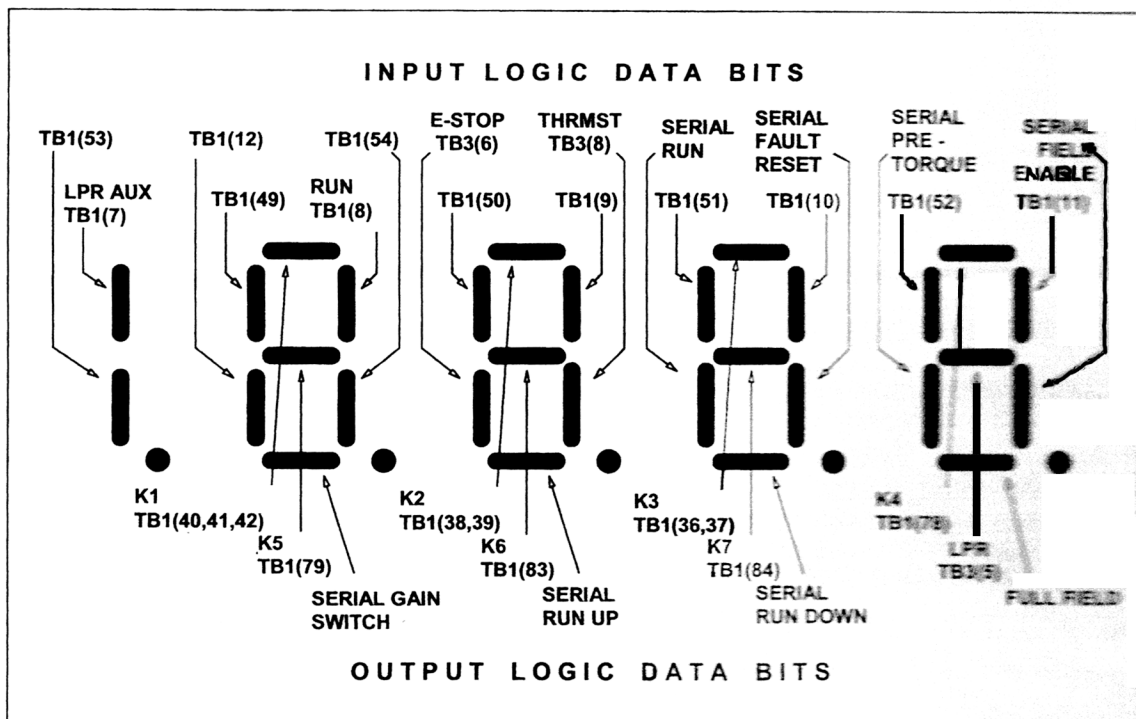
INPUT LOGIC DATA BITS

TB1(53)

LPR AUX
TB1(7)

TB1(12)

TB1(49)

RUN
TB1(8)

TB1(54)

E-STOP
TB3(6)

TB1(50)

THRMST
TB3(8)

TB1(9)

SERIAL
RUN

TB1(51)

SERIAL
FAULT
RESET

TB1(10)

SERIAL
PRE -
TORQUE

TB1(52)

SERIAL
FIELD
ENABLE

TB1(11)

K1
TB1(40,41,42)

K5
TB1(79)

SERIAL GAIN
SWITCH

K2
TB1(38,39)

K6
TB1(83)

SERIAL
RUN UP

K3
TB1(36,37)

K7
TB1(84)

SERIAL
RUN DOWN

K4
TB1(78)

LPR
TB3(5)

FULL FIELD

OUTPUT LOGIC DATA BITS